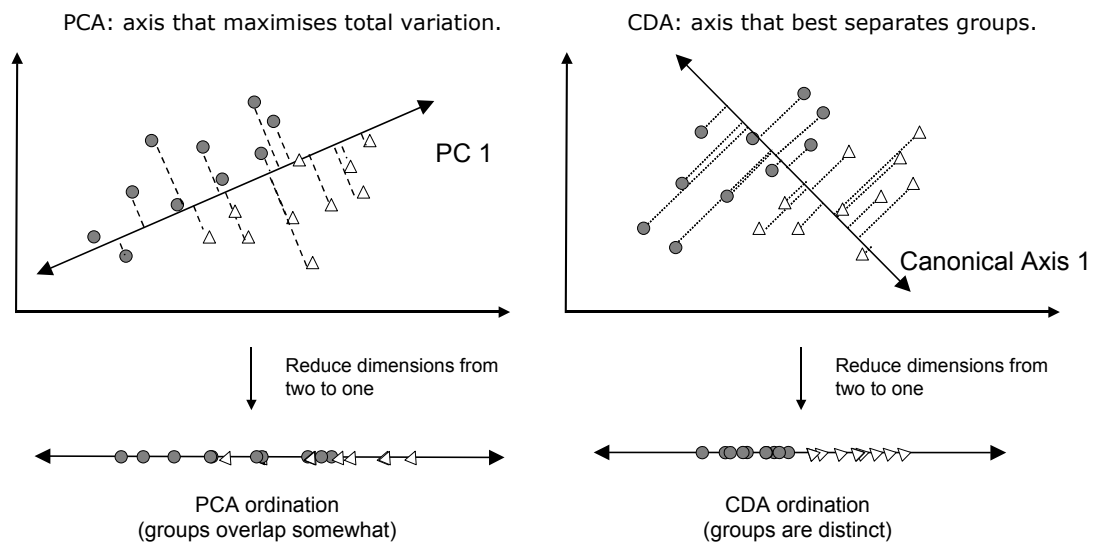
PCA: axis that maximises total variation.

PC 1

Reduce dimensions from two to one

PCA ordination
(groups overlap somewhat)

CDA: axis that best separates groups.

Canonical Axis 1

Reduce dimensions from two to one

CDA ordination
(groups are distinct)